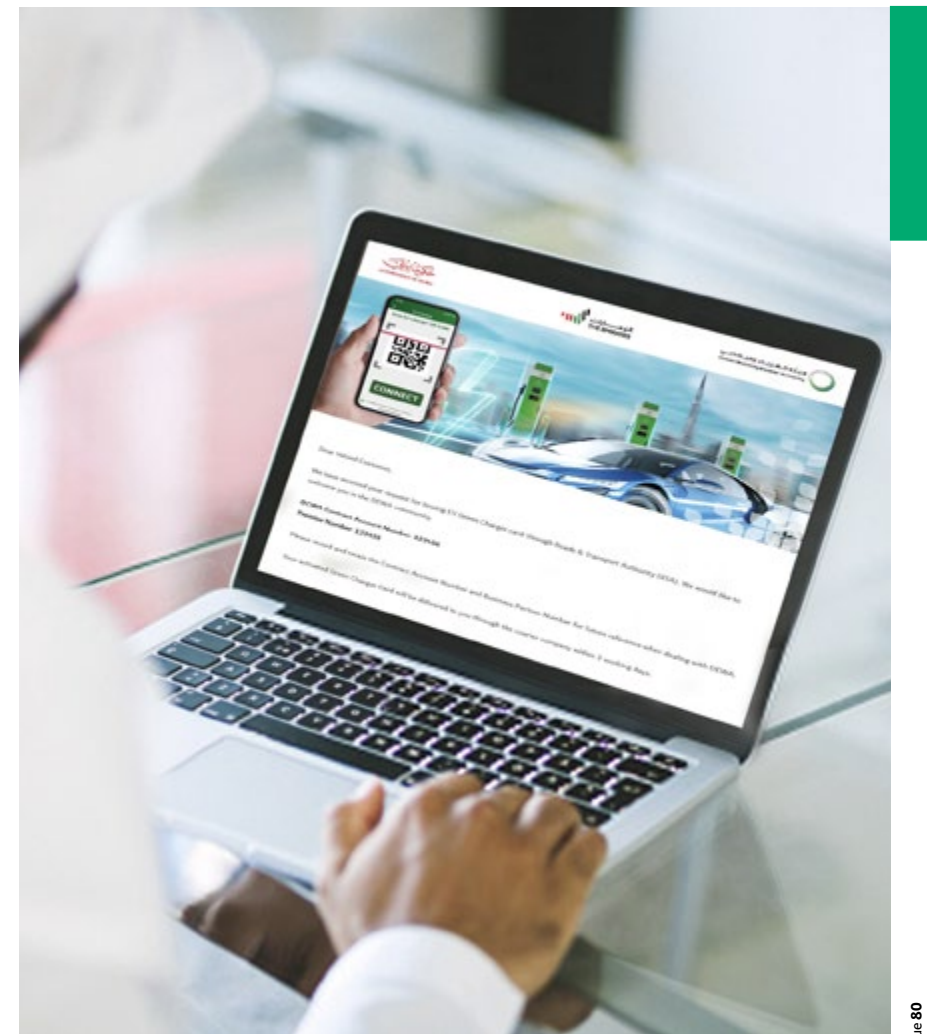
CONNECT

THE BLESSINGS

Dear valued Customer,

We have received your request for issuing EV Green Charger card through Roads & Transport Authority (RTA). We would like to welcome you in the DEWA community.

DEWA Contract Account Number: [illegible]
Premise Number: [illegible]

Please record and retain the Contract Account Number and Business Partner Number for future reference when dealing with DEWA.

Your activated Green Charger Card will be delivered to you through the courier company within 3 working days.

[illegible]e 80